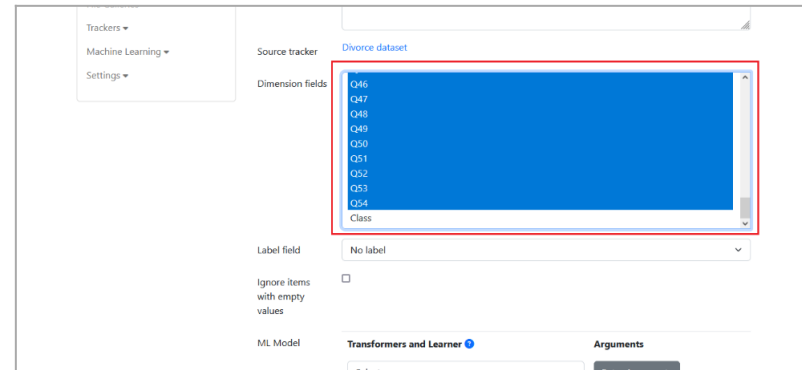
Trackers ▾

Machine Learning ▾

Settings ▾

Source tracker
Divorce dataset

Dimension fields
Q46
Q47
Q48
Q49
Q50
Q51
Q52
Q53
Q54
Class

Label field
No label

Ignore items with empty values

ML Model
Transformers and Learner
Arguments